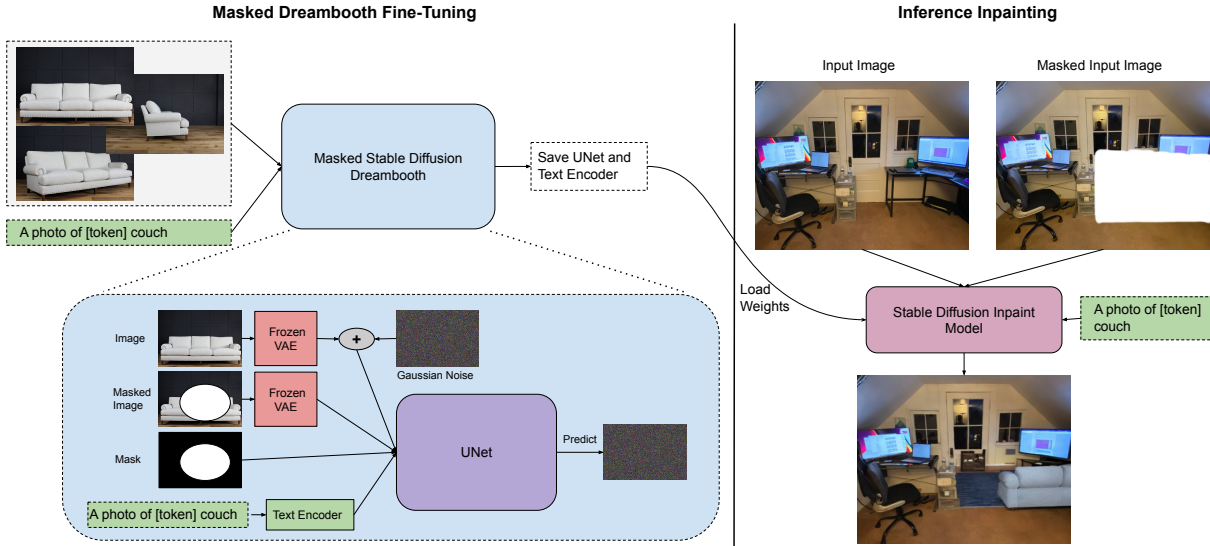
Masked Dreambooth Fine-Tuning

Inference Inpainting

Masked Stable Diffusion Dreambooth

Save UNet and Text Encoder

A photo of [token] couch

Image

Frozen VAE

+

Gaussian Noise

Masked Image

Frozen VAE

UNet

Predict

Mask

A photo of [token] couch

Text Encoder

Input Image

Masked Input Image

Load Weights

Stable Diffusion Inpaint Model

A photo of [token] couch